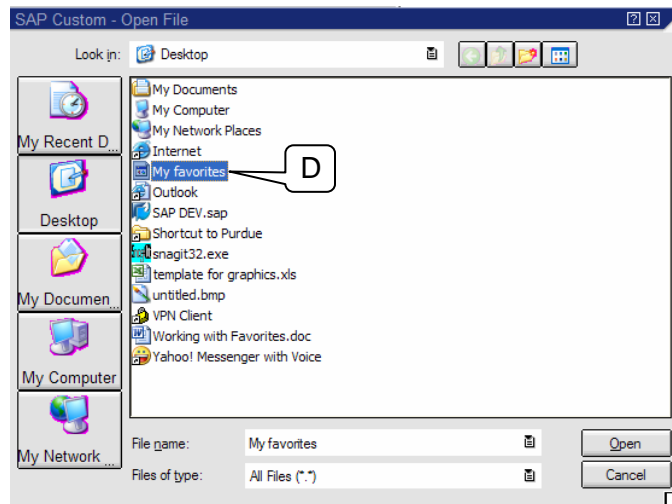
SAP Custom - Open File

? X

Look in: Desktop

My Recent D...
Desktop
My Documen...
My Computer
My Network ...

My Documents
My Computer
My Network Places
Internet
My favorites
Outlook
SAP DEV.sap
Shortcut to Purdue
snagit32.exe
template for graphics.xls
untitled.bmp
VPN Client
Working with Favorites.doc
Yahoo! Messenger with Voice

D

File name: My favorites
Files of type: All Files (*.*)

Open
Cancel